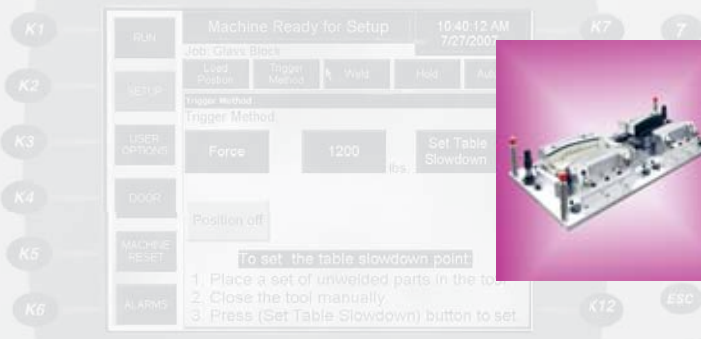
K1

K2

K3

K4

K5

K6

RUN

SETUP

USER OPTIONS

DOOR

MACHINE RESET

ALARMS

Machine Ready for Setup

10:40:12 AM 7/27/2007

Job: Glass Block

Load Position

Trigger Method

Weld

Hold

Aut

Trigger Method

Trigger Method:

Force

1200

lbs.

Set Table Slowdown

Position off

To set the table slowdown point:

1. Place a set of unwelded parts in the too

2. Close the tool manually.

3. Press (Set Table Slowdown) button to set

K7

7

K12

ESC